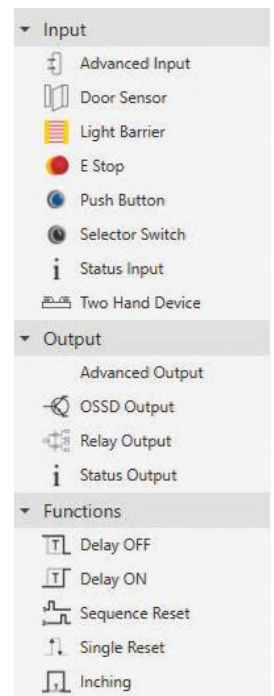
Input
Advanced Input
Door Sensor
Light Barrier
E Stop
Push Button
Selector Switch
Status Input
Two Hand Device
Output
Advanced Output
OSSD Output
Relay Output
Status Output
Functions
Delay OFF
Delay ON
Sequence Reset
Single Reset
Inching